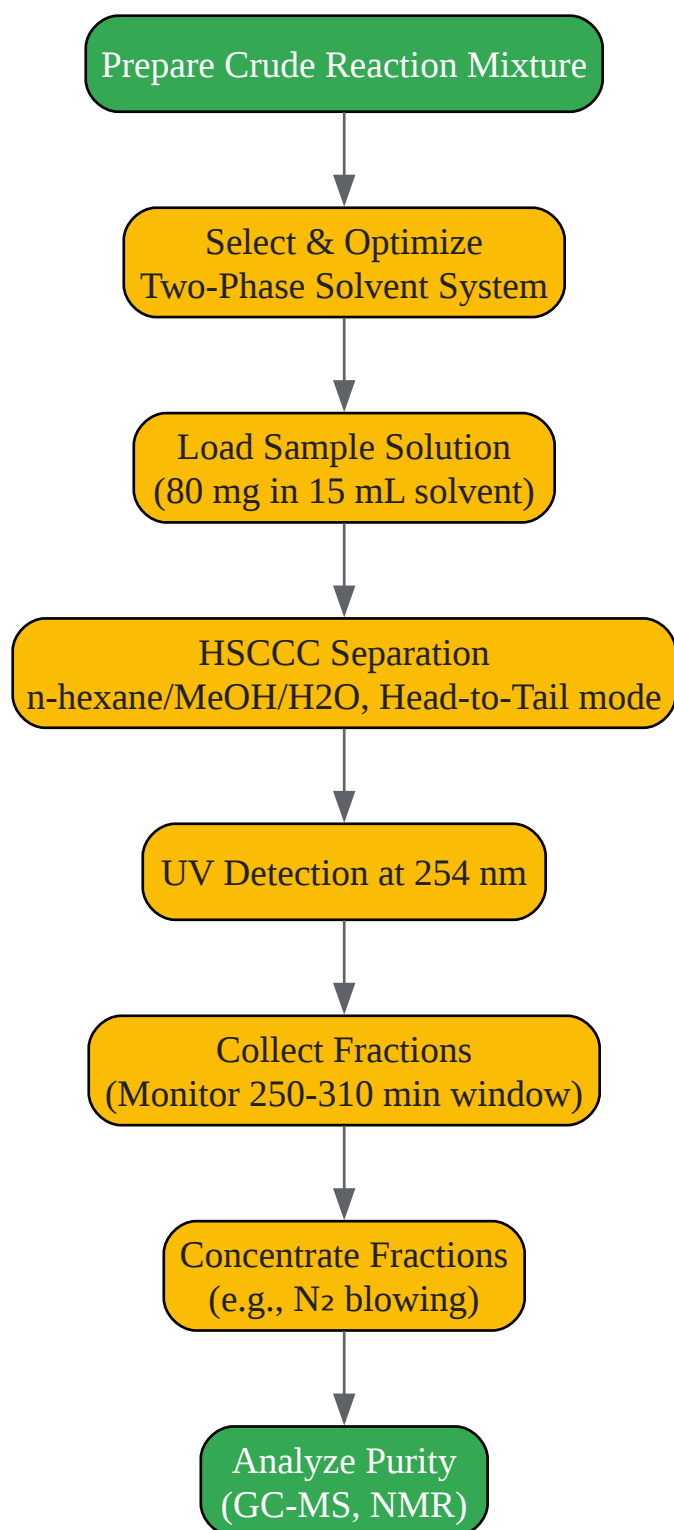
Prepare Crude Reaction Mixture

Select & Optimize
Two-Phase Solvent System

Load Sample Solution
(80 mg in 15 mL solvent)

HSCCC Separation
n-hexane/MeOH/H2O, Head-to-Tail mode

UV Detection at 254 nm

Collect Fractions
(Monitor 250-310 min window)

Concentrate Fractions
(e.g., $N_2$ blowing)

Analyze Purity
(GC-MS, NMR)